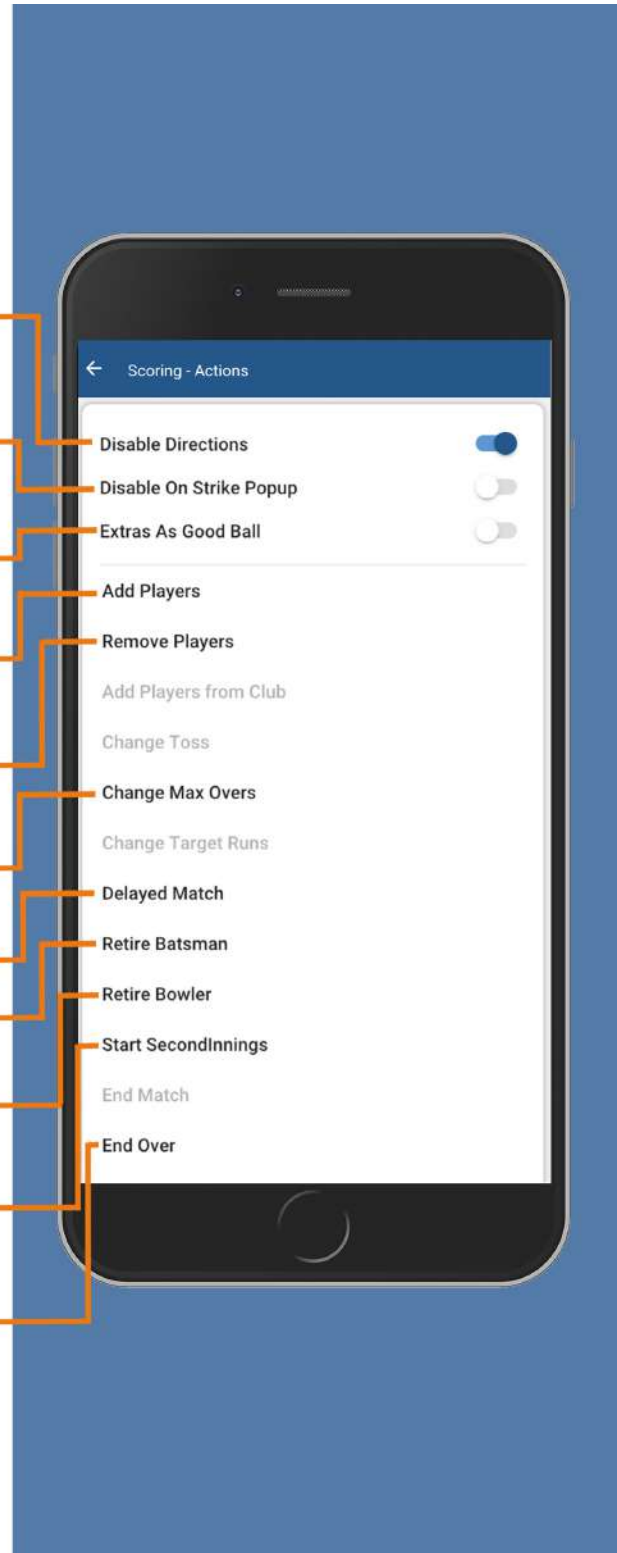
←
Scoring - Actions

Disable Directions

Disable On Strike Popup

Extras As Good Ball

Add Players

Remove Players

Add Players from Club

Change Toss

Change Max Overs

Change Target Runs

Delayed Match

Retire Batsman

Retire Bowler

Start SecondInnings

End Match

End Over